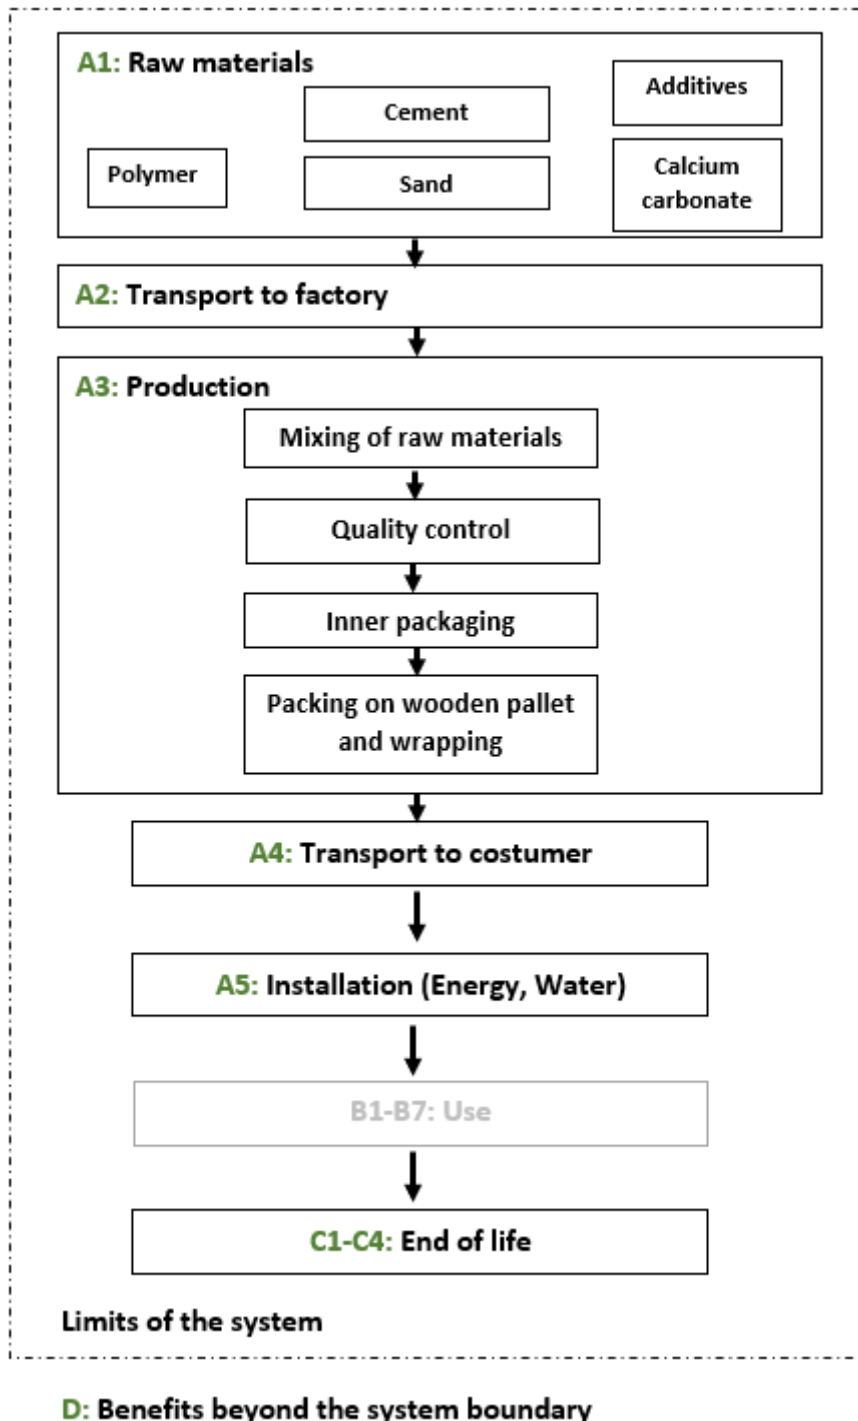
A1: Raw materials

Cement

Additives

Polymer

Sand

Calcium carbonate

A2: Transport to factory

A3: Production

Mixing of raw materials

Quality control

Inner packaging

Packing on wooden pallet and wrapping

A4: Transport to costumer

A5: Installation (Energy, Water)

B1-B7: Use

C1-C4: End of life

Limits of the system

D: Benefits beyond the system boundary